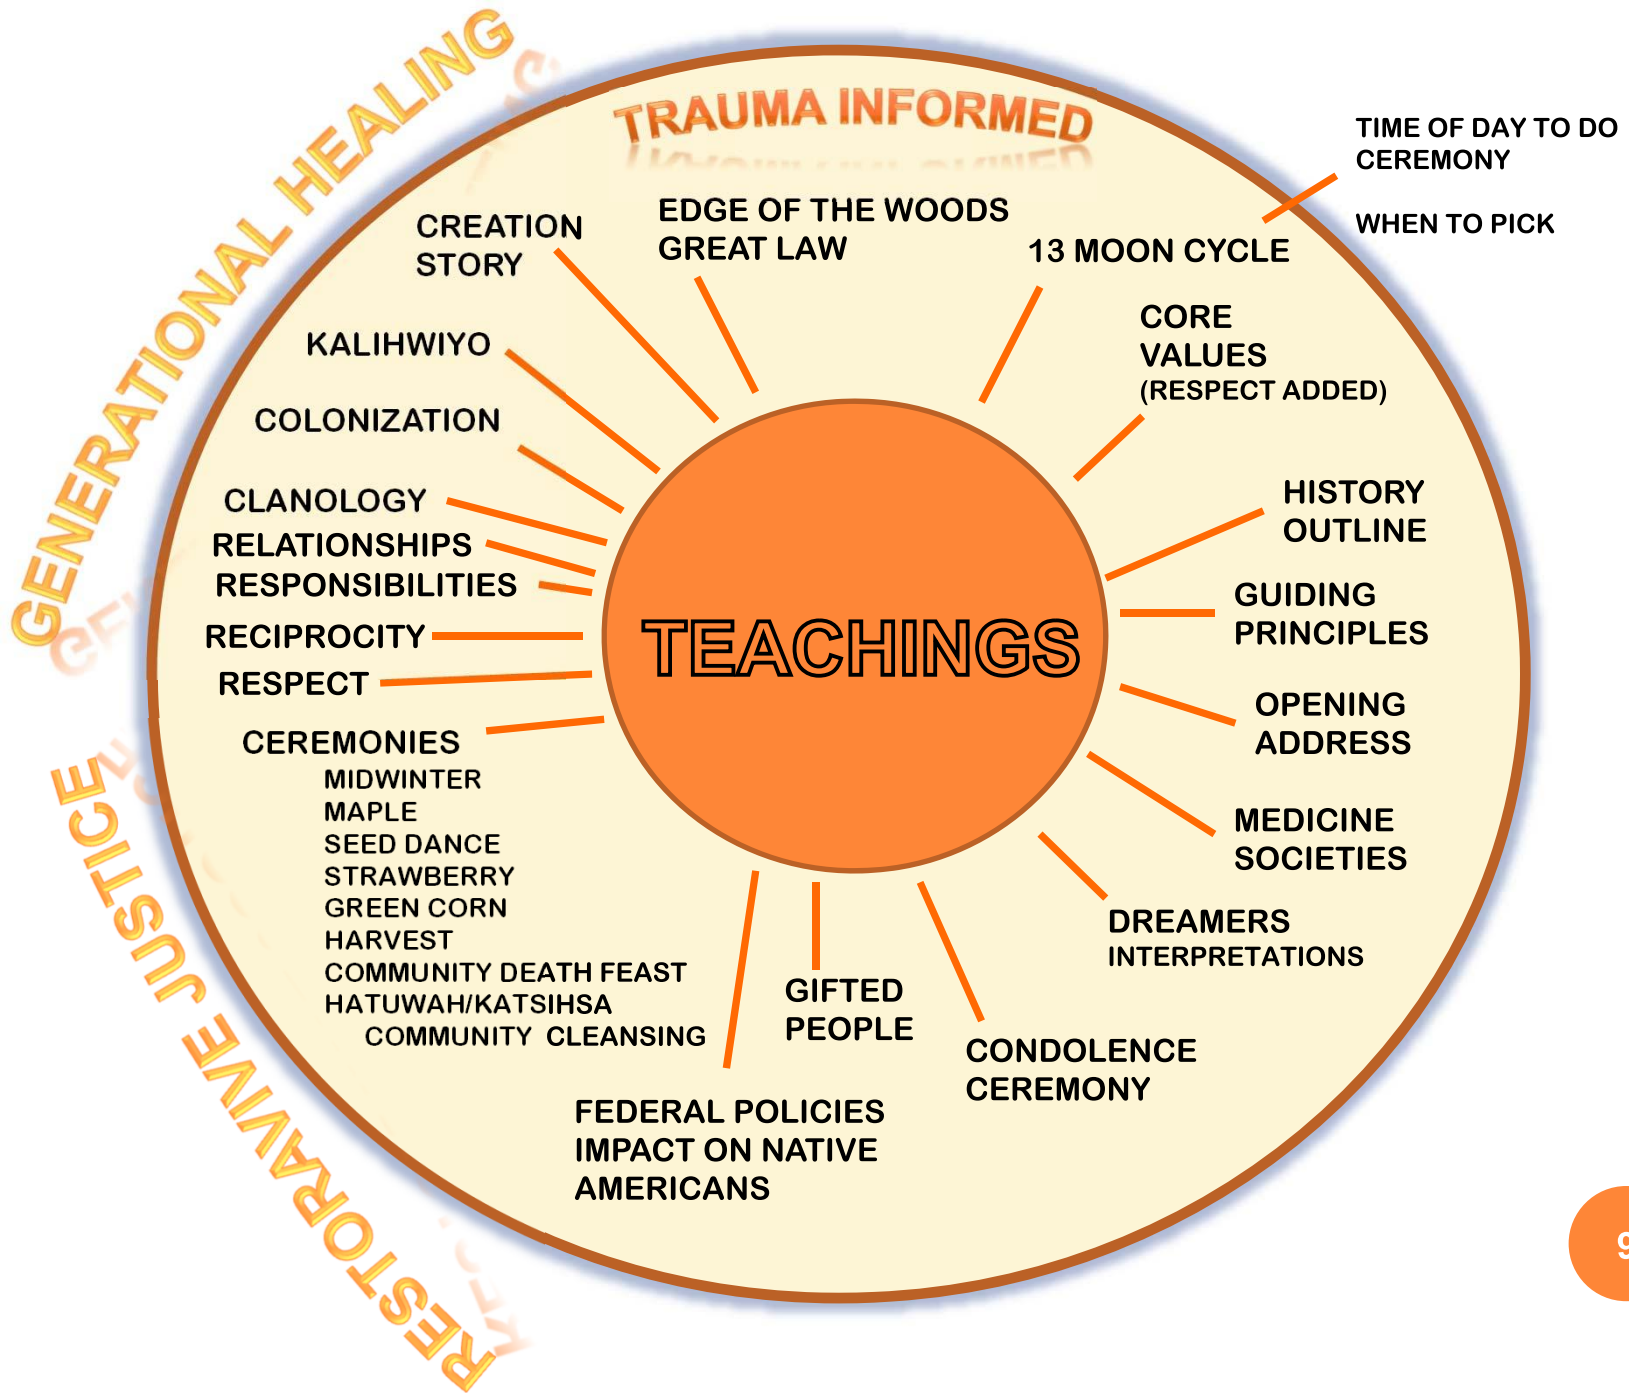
GENERATIONAL HEALING

TRAUMA INFORMED

RESTORATIVE JUSTICE

TIME OF DAY TO DO CEREMONY

WHEN TO PICK

CREATION STORY

EDGE OF THE WOODS GREAT LAW

13 MOON CYCLE

KALIHWIYO

CORE VALUES (RESPECT ADDED)

COLONIZATION

CLANOLOGY

RELATIONSHIPS

RESPONSIBILITIES

HISTORY OUTLINE

GUIDING PRINCIPLES

RECIPROCITY

TEACHINGS

RESPECT

OPENING ADDRESS

CEREMONIES
MIDWINTER
MAPLE
SEED DANCE
STRAWBERRY
GREEN CORN
HARVEST
COMMUNITY DEATH FEAST
HATUWAH/KATSIHSA
COMMUNITY CLEANSING

MEDICINE SOCIETIES

DREAMERS INTERPRETATIONS

GIFTED PEOPLE

CONDOLENCE CEREMONY

FEDERAL POLICIES IMPACT ON NATIVE AMERICANS

9